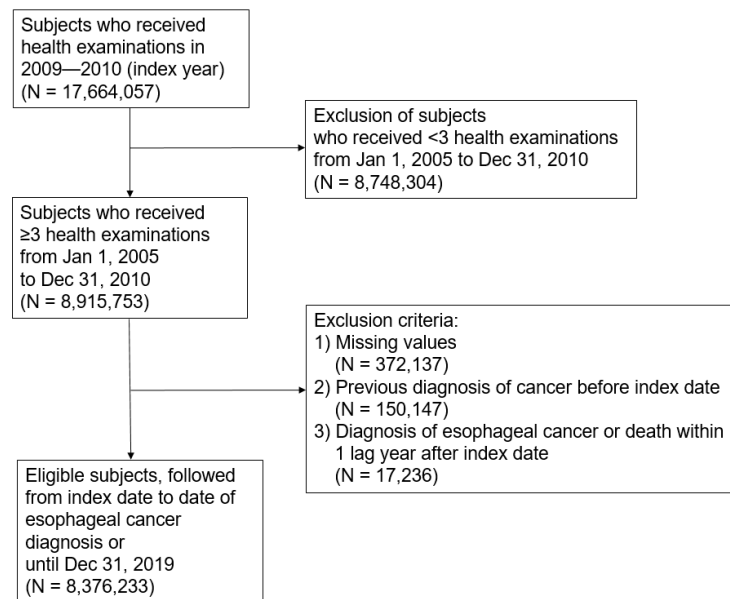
Subjects who received health examinations in 2009—2010 (index year)
(N = 17,664,057)

Exclusion of subjects who received <3 health examinations from Jan 1, 2005 to Dec 31, 2010
(N = 8,748,304)

Subjects who received ≥3 health examinations from Jan 1, 2005 to Dec 31, 2010
(N = 8,915,753)

Exclusion criteria:
1) Missing values
(N = 372,137)
2) Previous diagnosis of cancer before index date
(N = 150,147)
3) Diagnosis of esophageal cancer or death within 1 lag year after index date
(N = 17,236)

Eligible subjects, followed from index date to date of esophageal cancer diagnosis or until Dec 31, 2019
(N = 8,376,233)